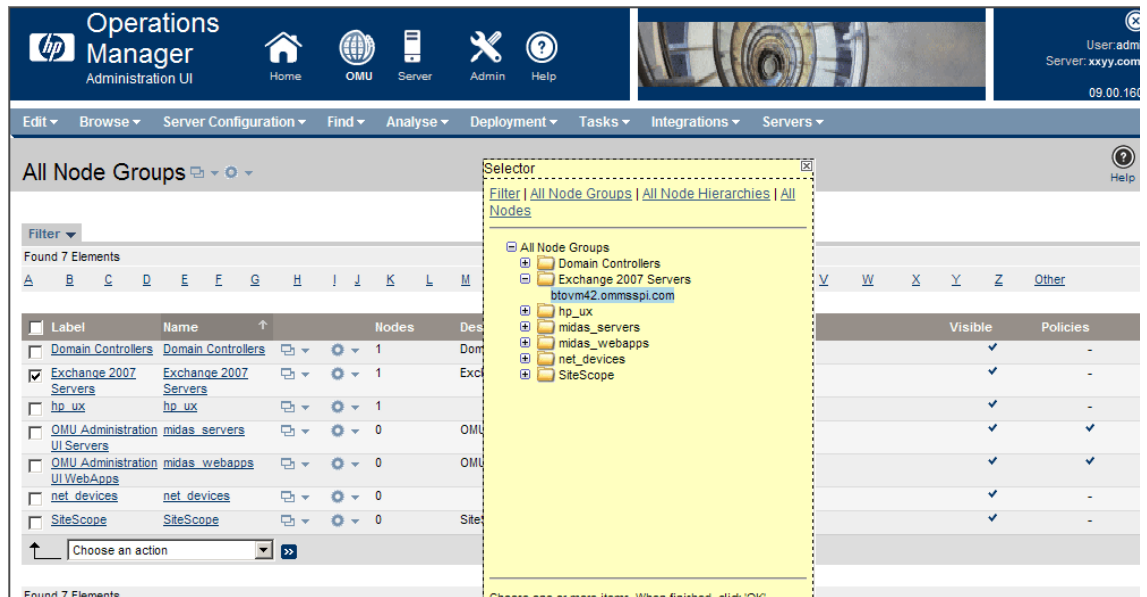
hp Operations Manager
Administration UI

Home OMU Server Admin Help

User:admi
Server: xxyy.com
09.00.160

Edit ▾ Browse ▾ Server Configuration ▾ Find ▾ Analyse ▾ Deployment ▾ Tasks ▾ Integrations ▾ Servers ▾

All Node Groups

Help

Filter ▾
Found 7 Elements
A B C D E F G H I J K L M V W X Y Z Other

| Label | Name | | | Nodes | Des | Visible | Policies |
|---|---|---|---|---|---|---|---|
| Domain Controllers | Domain Controllers | | | 1 | Dom | ✔ | - |
| Exchange 2007 Servers | Exchange 2007 Servers | | | 1 | Exc | ✔ | - |
| hp_ux | hp_ux | | | 1 | | ✔ | - |
| OMU Administration UI Servers | midas_servers | | | 0 | OMU | ✔ | ✔ |
| OMU Administration UI WebApps | midas_webapps | | | 0 | OMU | ✔ | ✔ |
| net_devices | net_devices | | | 0 | | ✔ | - |
| SiteScope | SiteScope | | | 0 | Site | ✔ | - |

Choose an action

Found 7 Elements

Selector
Filter | All Node Groups | All Node Hierarchies | All Nodes

All Node Groups
Domain Controllers
Exchange 2007 Servers
btovm42.ommsspi.com
hp_ux
midas_servers
midas_webapps
net_devices
SiteScope

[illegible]